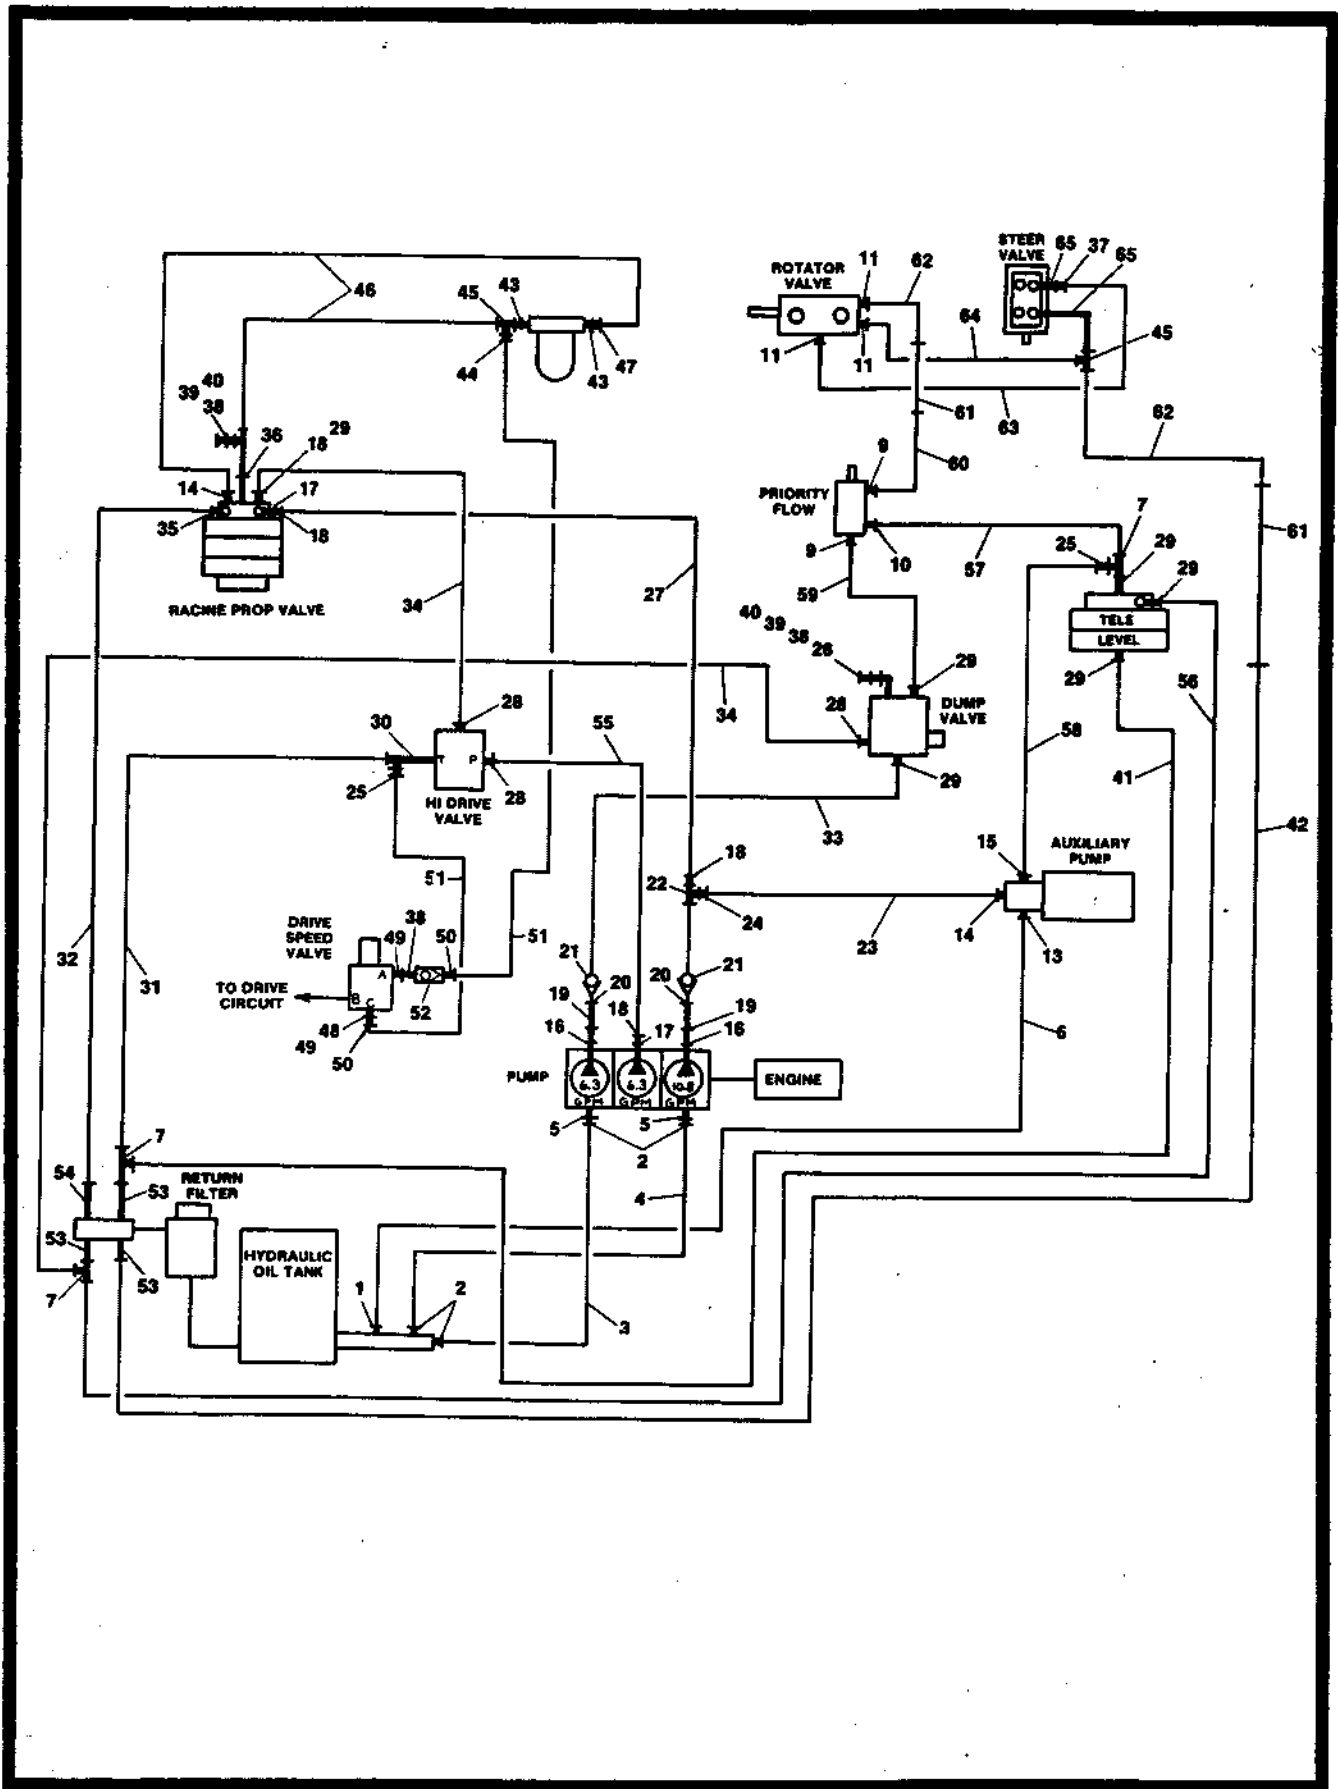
46
45
43
44
43
47
39
40
38
36
18
29
14
17
35
18
RACINE PROP VALVE
34
27
ROTATOR VALVE
11
62
11
11
64
63
61
STEER VALVE
65
37
65
45
62
61
PRIORITY FLOW
9
60
9
10
57
59
7
25
29
29
TELE
LEVEL
29
40
39
38
26
29
DUMP VALVE
28
29
58
56
41
42
34
30
28
T
P
28
25
HI DRIVE VALVE
55
33
18
22
24
23
AUXILIARY PUMP
15
14
13
51
51
DRIVE SPEED VALVE
49
38
50
A
B
C
52
48
49
50
TO DRIVE CIRCUIT
32
31
21
20
19
16
18
17
20
21
19
16
PUMP
6.3 GPM
6.3 GPM
10.6 GPM
ENGINE
6
5
5
2
4
7
54
53
RETURN FILTER
53
53
7
HYDRAULIC OIL TANK
1
2
3